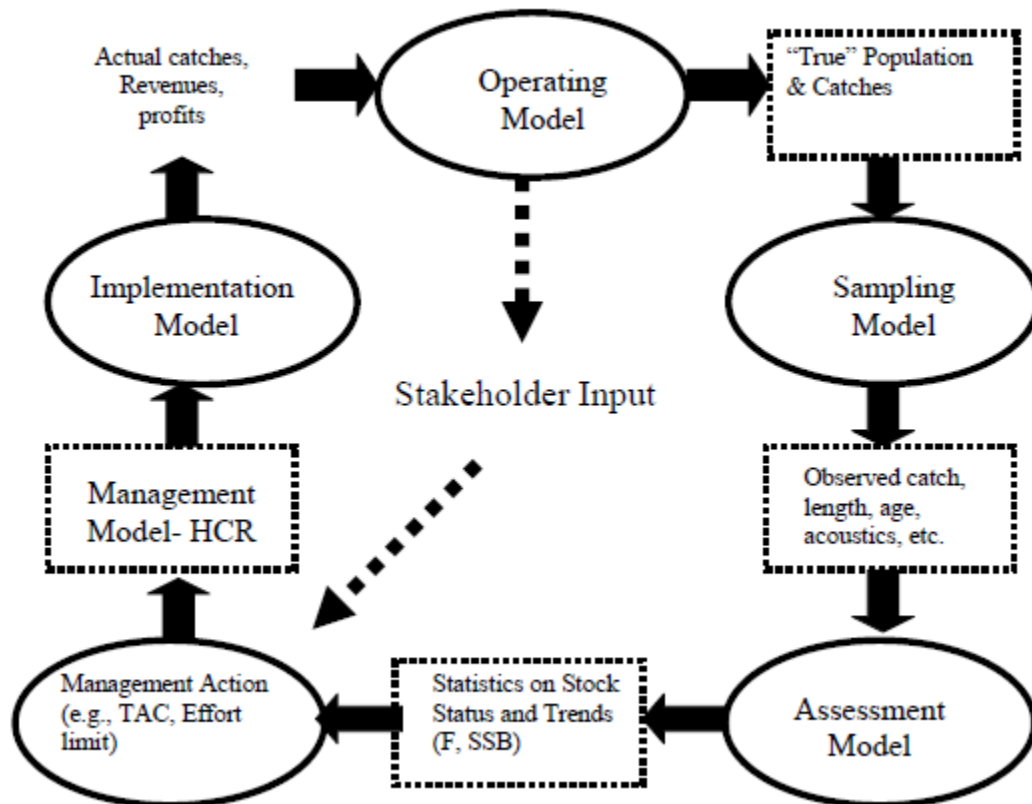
Actual catches, Revenues, profits

Operating Model

"True" Population & Catches

Implementation Model

Sampling Model

Stakeholder Input

Management Model- HCR

Observed catch, length, age, acoustics, etc.

Management Action (e.g., TAC, Effort limit)

Statistics on Stock Status and Trends (F, SSB)

Assessment Model